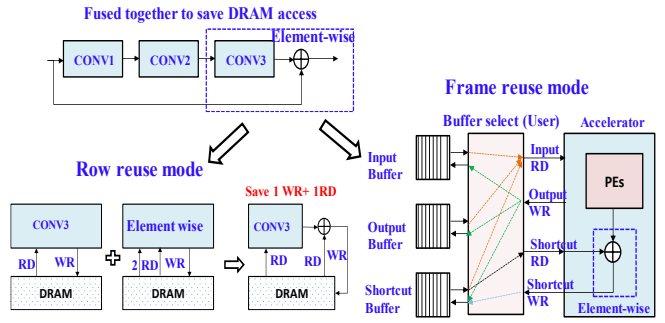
Fused together to save DRAM access

CONV1

CONV2

CONV3

Element-wise

Row reuse mode

CONV3

RD

WR

DRAM

Element wise

2 RD

WR

DRAM

Save 1 WR+ 1RD

CONV3

RD

RD

WR

DRAM

Frame reuse mode

Buffer select (User)

Input Buffer

Output Buffer

Shortcut Buffer

Input RD

Output WR

Shortcut RD

Shortcut WR

Accelerator

PEs

Element-wise